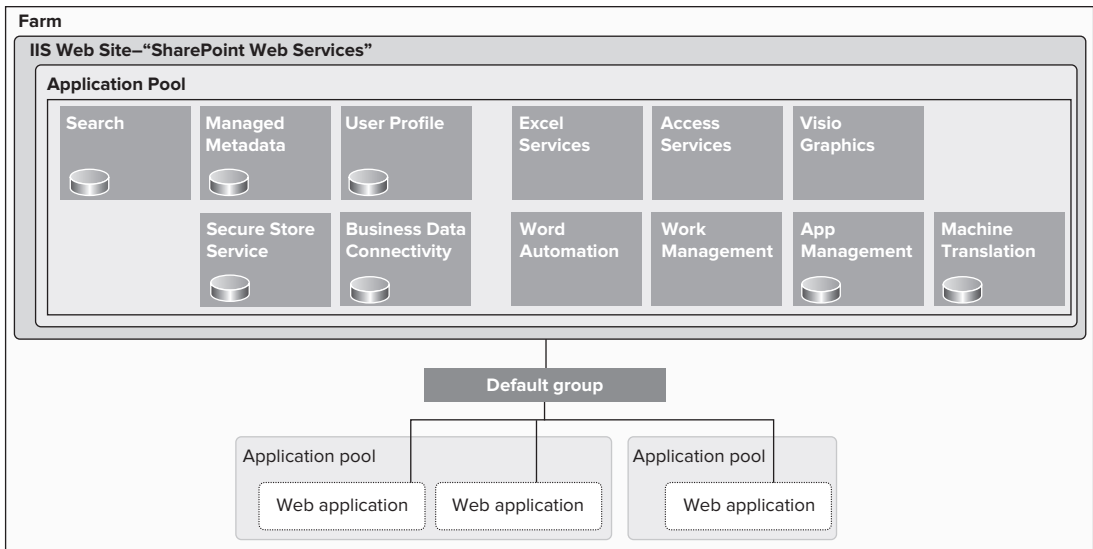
Farm

IIS Web Site–“SharePoint Web Services”

Application Pool

Search

Managed Metadata

User Profile

Excel Services

Access Services

Visio Graphics

Secure Store Service

Business Data Connectivity

Word Automation

Work Management

App Management

Machine Translation

Default group

Application pool

Web application

Web application

Application pool

Web application